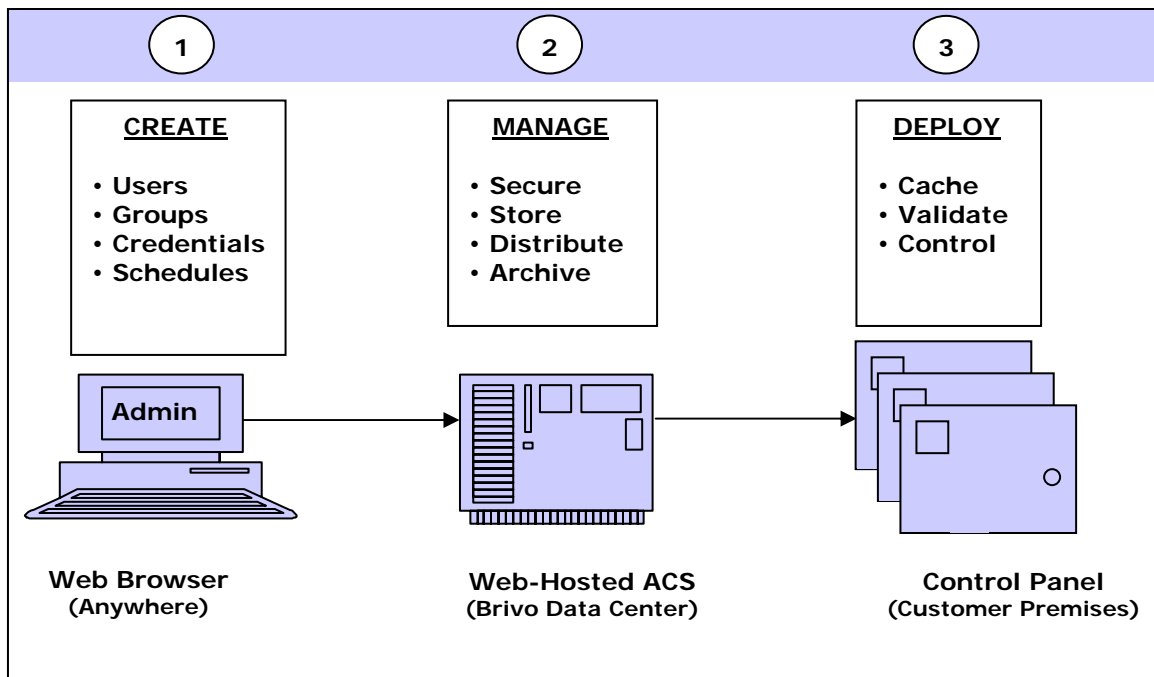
1

2

3

CREATE

• Users
• Groups
• Credentials
• Schedules

MANAGE

• Secure
• Store
• Distribute
• Archive

DEPLOY

• Cache
• Validate
• Control

Admin

Web Browser
(Anywhere)

Web-Hosted ACS
(Brivo Data Center)

Control Panel
(Customer Premises)